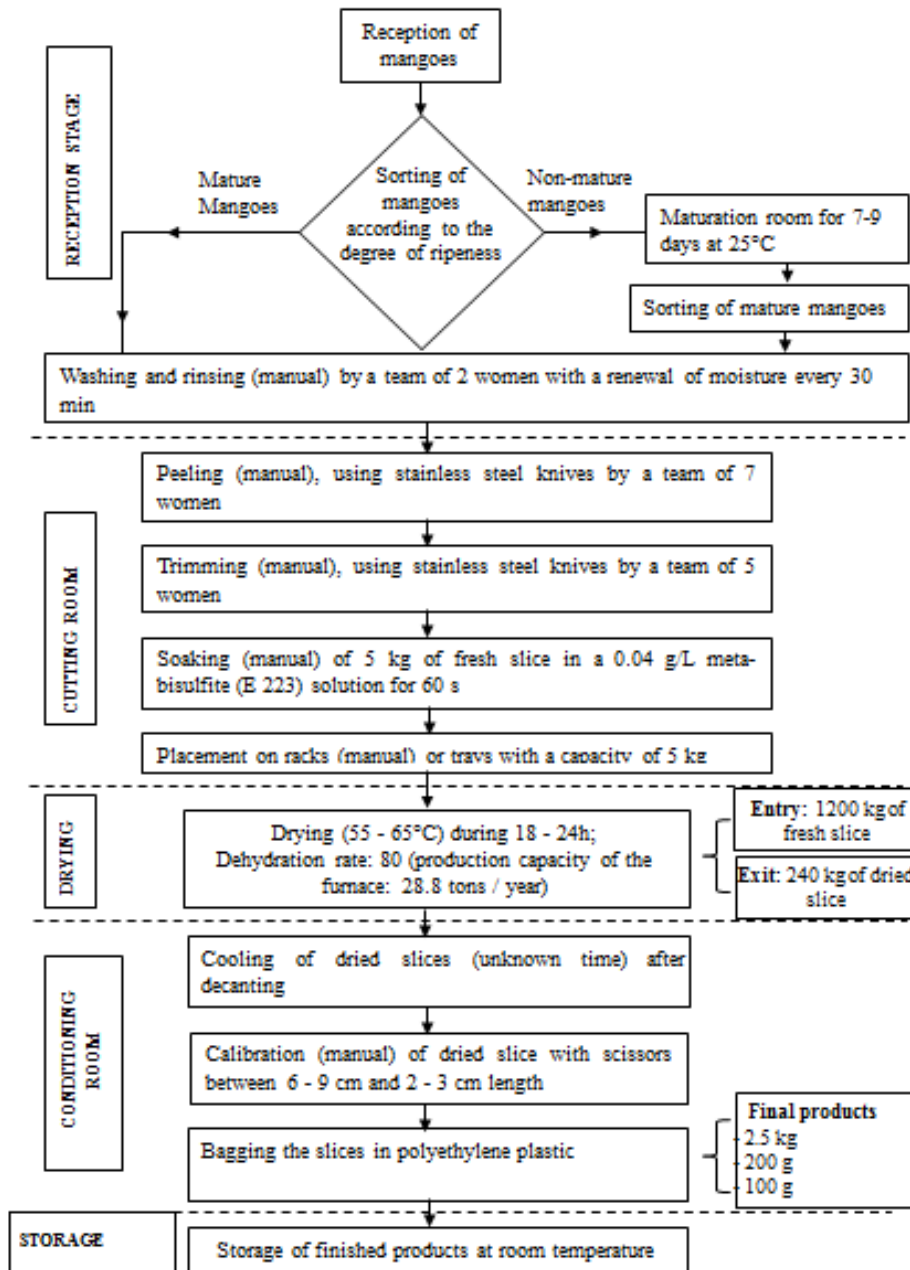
Reception of mangoes

RECEPTION STAGE

Mature Mangoes

Sorting of mangoes according to the degree of ripeness

Non-mature mangoes

Maturation room for 7-9 days at 25°C

Sorting of mature mangoes

Washing and rinsing (manual) by a team of 2 women with a renewal of moisture every 30 min

CUTTING ROOM

Peeling (manual), using stainless steel knives by a team of 7 women

Trimming (manual), using stainless steel knives by a team of 5 women

Soaking (manual) of 5 kg of fresh slice in a 0.04 g/L meta-bisulfite (E 223) solution for 60 s

Placement on racks (manual) or trays with a capacity of 5 kg

DRYING

Drying (55 - 65°C) during 18 - 24h; Dehydration rate: 80 (production capacity of the furnace: 28.8 tons / year)

**Entry**: 1200 kg of fresh slice

**Exit**: 240 kg of dried slice

CONDITIONING ROOM

Cooling of dried slices (unknown time) after decanting

Calibration (manual) of dried slice with scissors between 6 - 9 cm and 2 - 3 cm length

Bagging the slices in polyethylene plastic

**Final products**
2.5 kg
200 g
100 g

STORAGE

Storage of finished products at room temperature